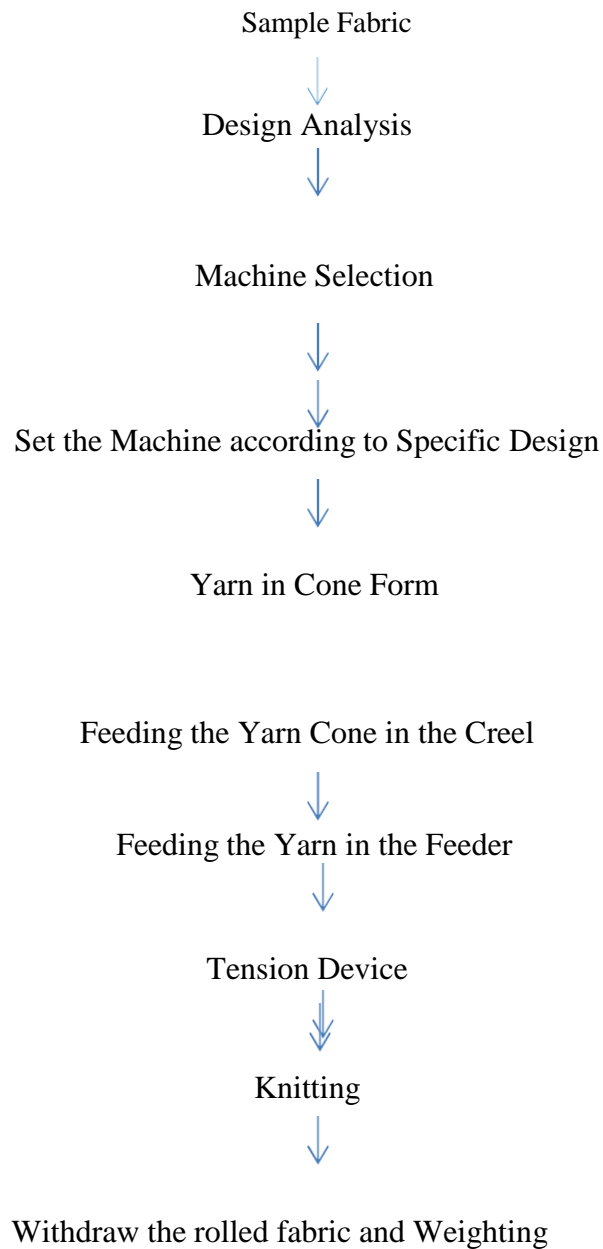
Sample Fabric

Design Analysis

Machine Selection

Set the Machine according to Specific Design

Yarn in Cone Form

Feeding the Yarn Cone in the Creel

Feeding the Yarn in the Feeder

Tension Device

Knitting

Withdraw the rolled fabric and Weighting